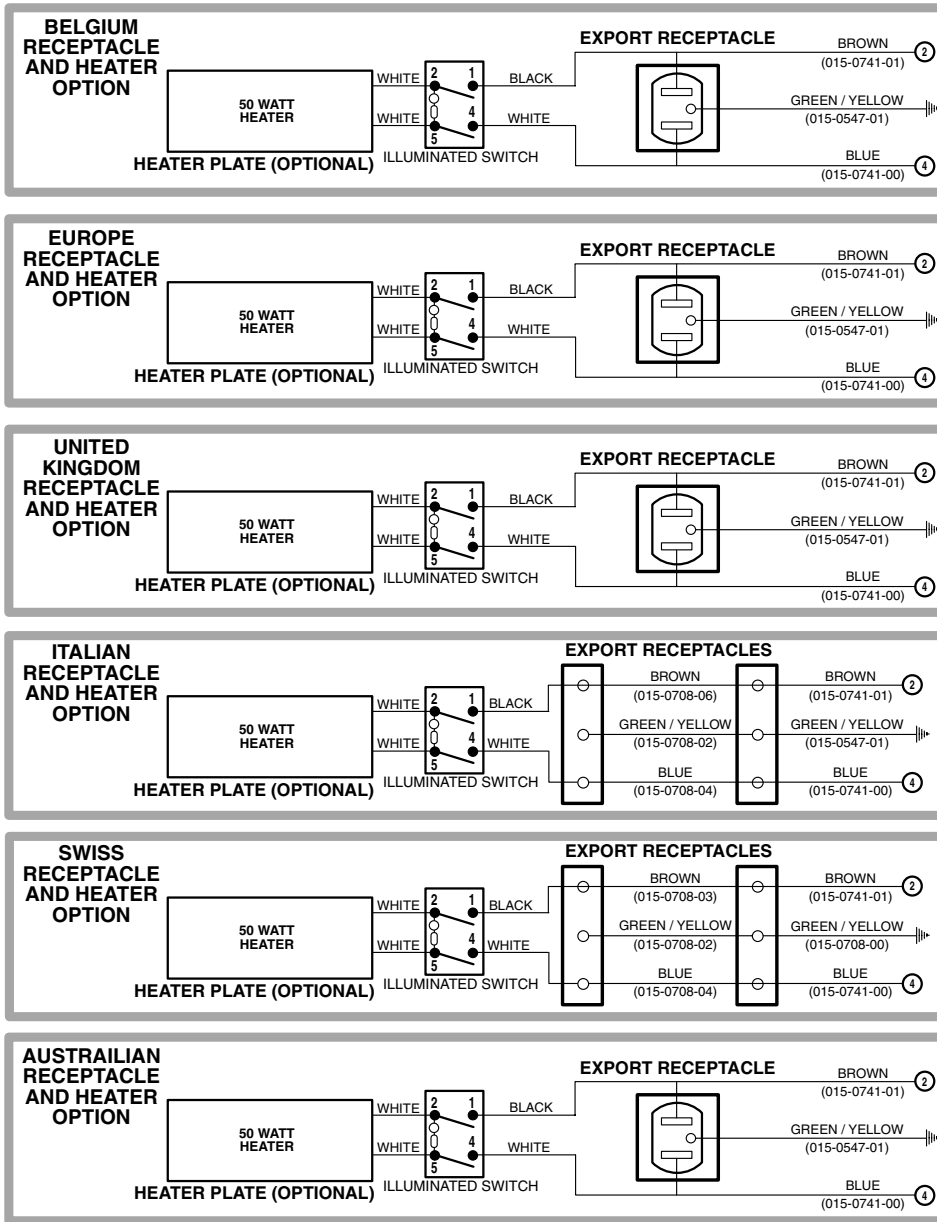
BELGIUM RECEPTACLE AND HEATER OPTION

50 WATT HEATER

HEATER PLATE (OPTIONAL)

WHITE 2 1 BLACK
WHITE 4 WHITE
5
ILLUMINATED SWITCH

EXPORT RECEPTACLE

BROWN (015-0741-01) 2
GREEN / YELLOW (015-0547-01)
BLUE (015-0741-00) 4

EUROPE RECEPTACLE AND HEATER OPTION

50 WATT HEATER

HEATER PLATE (OPTIONAL)

WHITE 2 1 BLACK
WHITE 4 WHITE
5
ILLUMINATED SWITCH

EXPORT RECEPTACLE

BROWN (015-0741-01) 2
GREEN / YELLOW (015-0547-01)
BLUE (015-0741-00) 4

UNITED KINGDOM RECEPTACLE AND HEATER OPTION

50 WATT HEATER

HEATER PLATE (OPTIONAL)

WHITE 2 1 BLACK
WHITE 4 WHITE
5
ILLUMINATED SWITCH

EXPORT RECEPTACLE

BROWN (015-0741-01) 2
GREEN / YELLOW (015-0547-01)
BLUE (015-0741-00) 4

ITALIAN RECEPTACLE AND HEATER OPTION

50 WATT HEATER

HEATER PLATE (OPTIONAL)

WHITE 2 1 BLACK
WHITE 4 WHITE
5
ILLUMINATED SWITCH

EXPORT RECEPTACLES

BROWN (015-0708-06)
GREEN / YELLOW (015-0708-02)
BLUE (015-0708-04)

BROWN (015-0741-01) 2
GREEN / YELLOW (015-0547-01)
BLUE (015-0741-00) 4

SWISS RECEPTACLE AND HEATER OPTION

50 WATT HEATER

HEATER PLATE (OPTIONAL)

WHITE 2 1 BLACK
WHITE 4 WHITE
5
ILLUMINATED SWITCH

EXPORT RECEPTACLES

BROWN (015-0708-03)
GREEN / YELLOW (015-0708-02)
BLUE (015-0708-04)

BROWN (015-0741-01) 2
GREEN / YELLOW (015-0708-00)
BLUE (015-0741-00) 4

AUSTRAILIAN RECEPTACLE AND HEATER OPTION

50 WATT HEATER

HEATER PLATE (OPTIONAL)

WHITE 2 1 BLACK
WHITE 4 WHITE
5
ILLUMINATED SWITCH

EXPORT RECEPTACLE

BROWN (015-0741-01) 2
GREEN / YELLOW (015-0547-01)
BLUE (015-0741-00) 4